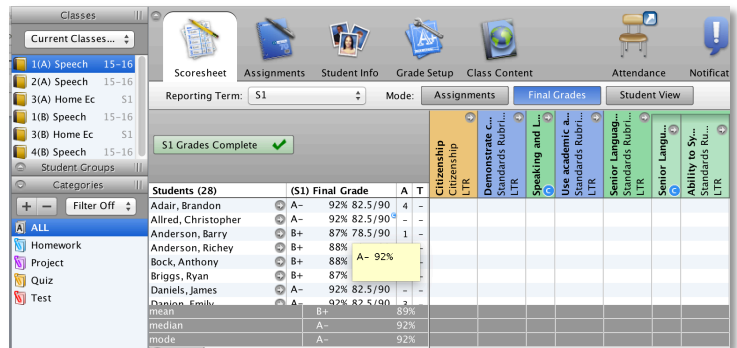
Classes
Current Classes...
1(A) Speech 15–16
2(A) Speech 15–16
3(A) Home Ec S1
1(B) Speech 15–16
3(B) Home Ec S1
4(B) Speech 15–16
Student Groups
Categories
Filter Off
ALL
Homework
Project
Quiz
Test

Scoresheet
Assignments
Student Info
Grade Setup
Class Content
Attendance
Notificat

Reporting Term: S1
Mode: Assignments Final Grades Student View

S1 Grades Complete

| Students (28) | | (S1) Final Grade | | | A | T | Citizenship Citizenship LTR | Demonstrate c... Standards Rubri... LTR | Speaking and L... | Use academic a... Standards Rubri... LTR | Senior Languag... Standards Rubri... LTR | Senior Langu... | Ability to Sy... Standards Rubri... LTR |
|---|---|---|---|---|---|---|---|---|---|---|---|---|---|
| Adair, Brandon | | A– | 92% | 82.5/90 | 4 | – | | | | | | | |
| Allred, Christopher | | A– | 92% | 82.5/90 | 4 | – | | | | | | | |
| Anderson, Barry | | B+ | 87% | 78.5/90 | 1 | – | | | | | | | |
| Anderson, Richey | | B+ | 88% | | | | | | | | | | |
| Bock, Anthony | | B+ | 88% | | | | | | | | | | |
| Briggs, Ryan | | B+ | 87% | | | | | | | | | | |
| Daniels, James | | A– | 92% | 82.5/90 | 3 | – | | | | | | | |
| Danion, Emily | | A– | 92% | 82.5/90 | 3 | | | | | | | | |
| mean | | B+ | 89% | | | | | | | | | | |
| median | | A– | 92% | | | | | | | | | | |
| mode | | A– | 92% | | | | | | | | | | |

A– 92%